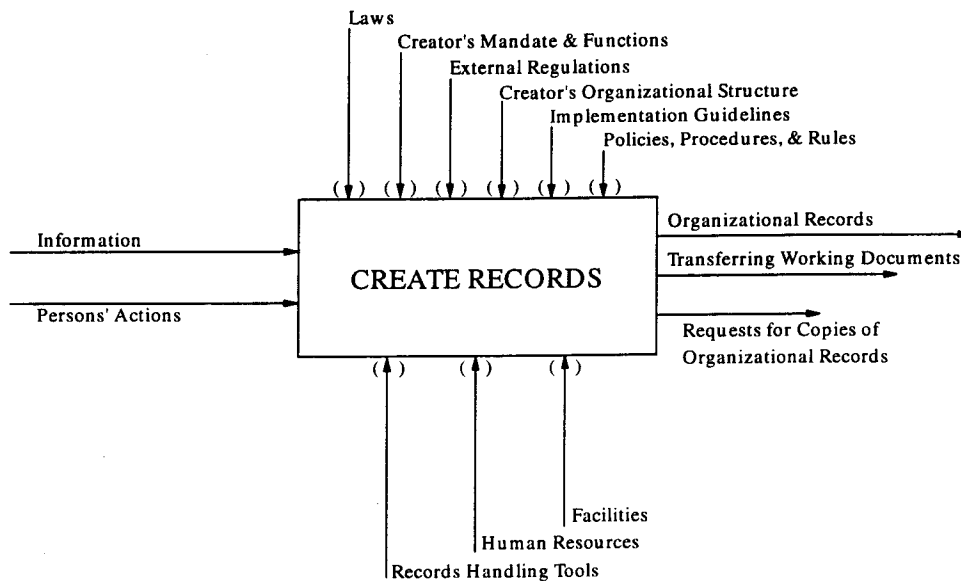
Laws
Creator's Mandate & Functions
External Regulations
Creator's Organizational Structure
Implementation Guidelines
Policies, Procedures, & Rules

Information
Persons' Actions

CREATE RECORDS

Organizational Records
Transferring Working Documents
Requests for Copies of Organizational Records

Facilities
Human Resources
Records Handling Tools